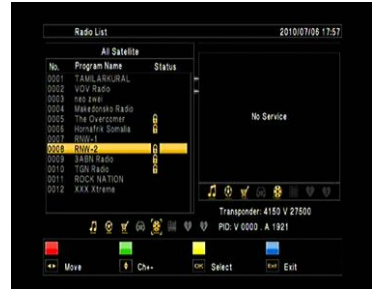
Radio List
2010/07/06 17:57

All Satellite

| No. | Program Name | Status |
|---|---|---|
| 0001 | TAMILARKURAL | |
| 0002 | VOV Radio | |
| 0003 | neo zwei | |
| 0004 | Makedonsko Radio | |
| 0005 | The Overcomer | |
| 0006 | Hornafrik Somalia | |
| 0007 | RNW-1 | |
| 0008 | RNW-2 | |
| 0009 | 3ABN Radio | |
| 0010 | TGN Radio | |
| 0011 | ROCK NATION | |
| 0012 | XXX Xtreme | |

No Service

Transponder: 4150 V 27500
PID: V 0000 , A 1921

Move
Ch+-
OK Select
Exit Exit